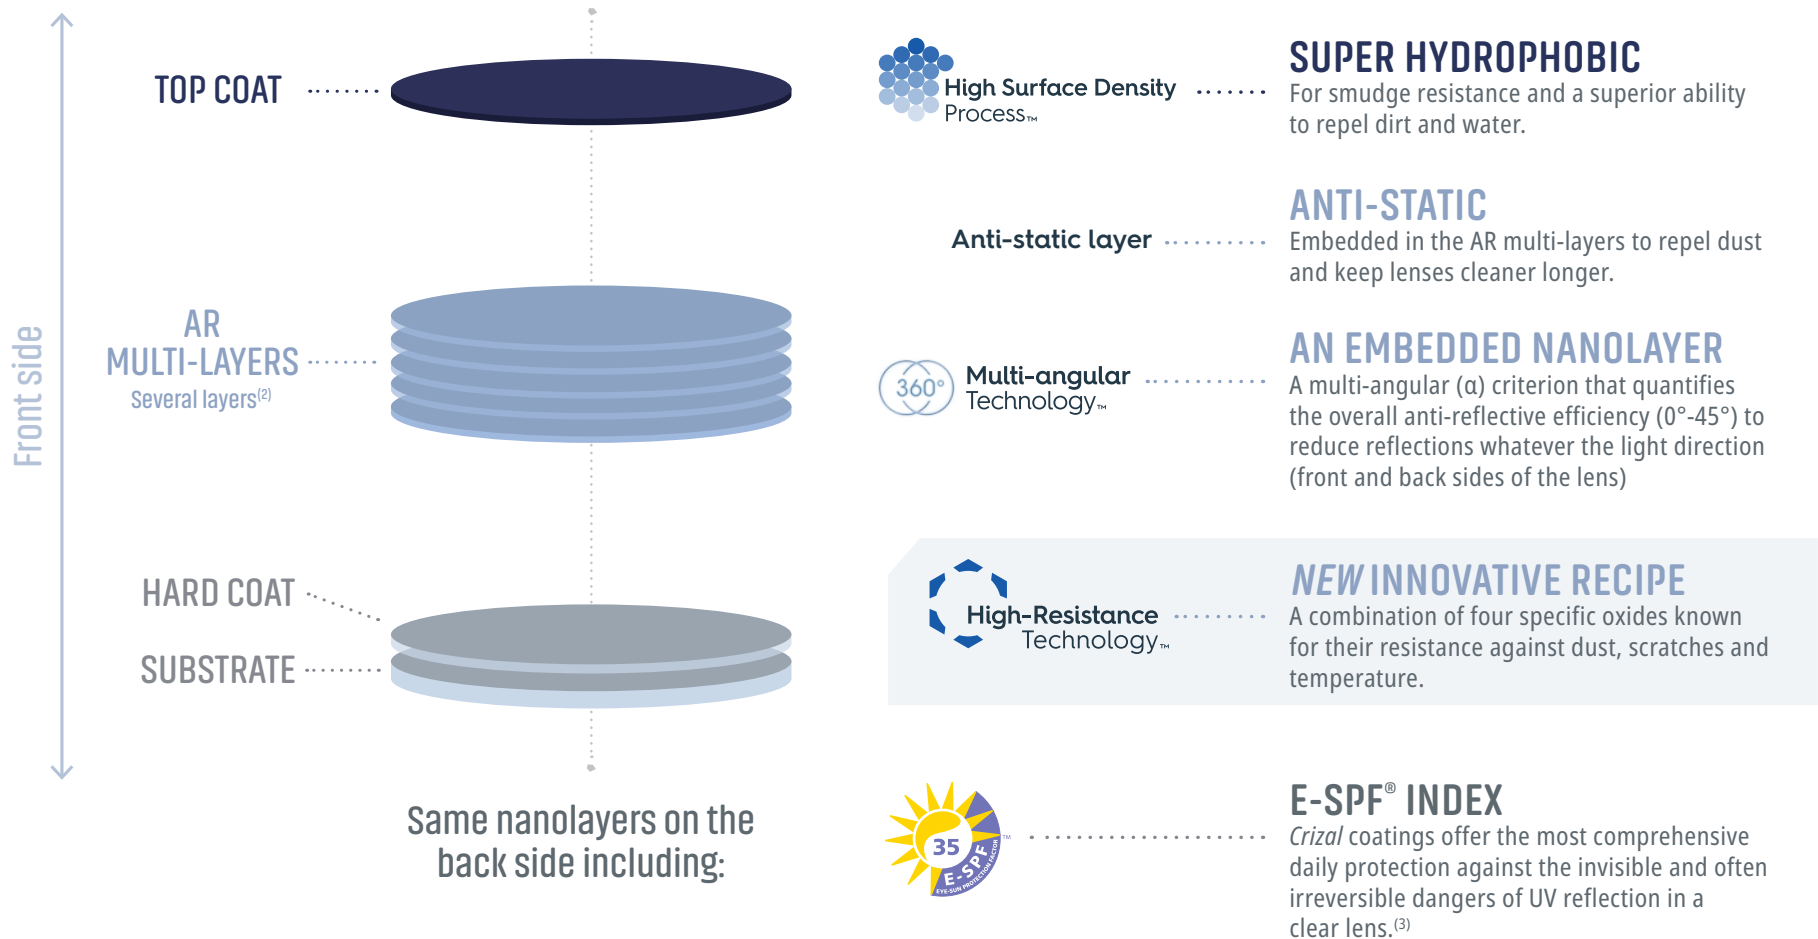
Front side

TOP COAT

AR MULTI-LAYERS
Several layers$^{(2)}$

HARD COAT

SUBSTRATE

Same nanolayers on the back side including:

High Surface Density Process™

SUPER HYDROPHOBIC
For smudge resistance and a superior ability to repel dirt and water.

Anti-static layer

ANTI-STATIC
Embedded in the AR multi-layers to repel dust and keep lenses cleaner longer.

360°

Multi-angular Technology™

AN EMBEDDED NANOLAYER
A multi-angular (α) criterion that quantifies the overall anti-reflective efficiency (0°-45°) to reduce reflections whatever the light direction (front and back sides of the lens)

High-Resistance Technology™

NEW INNOVATIVE RECIPE
A combination of four specific oxides known for their resistance against dust, scratches and temperature.

35
E-SPF™
EYE-SUN PROTECTION FACTOR

E-SPF® INDEX
Crizal coatings offer the most comprehensive daily protection against the invisible and often irreversible dangers of UV reflection in a clear lens.$^{(3)}$